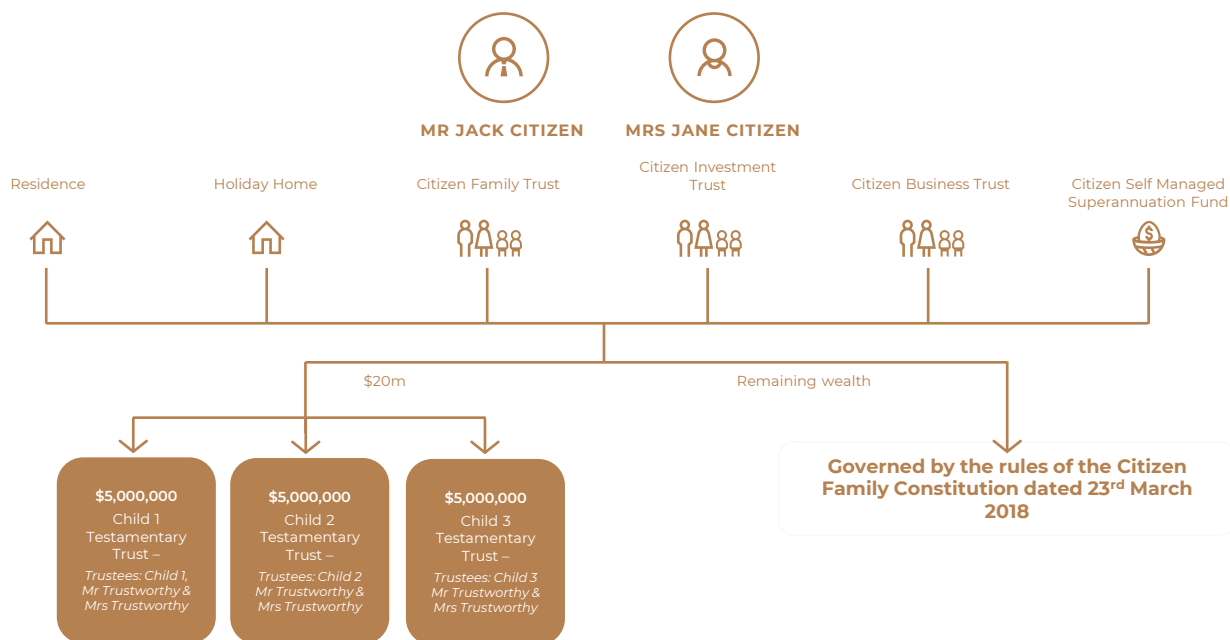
MR JACK CITIZEN

MRS JANE CITIZEN

Residence

Holiday Home

Citizen Family Trust

Citizen Investment Trust

Citizen Business Trust

Citizen Self Managed Superannuation Fund

$20m

Remaining wealth

$5,000,000
Child 1 Testamentary Trust –
Trustees: Child 1, Mr Trustworthy & Mrs Trustworthy

$5,000,000
Child 2 Testamentary Trust –
Trustees: Child 2 Mr Trustworthy & Mrs Trustworthy

$5,000,000
Child 3 Testamentary Trust –
Trustees: Child 3 Mr Trustworthy & Mrs Trustworthy

Governed by the rules of the Citizen Family Constitution dated 23$^{rd}$ March 2018